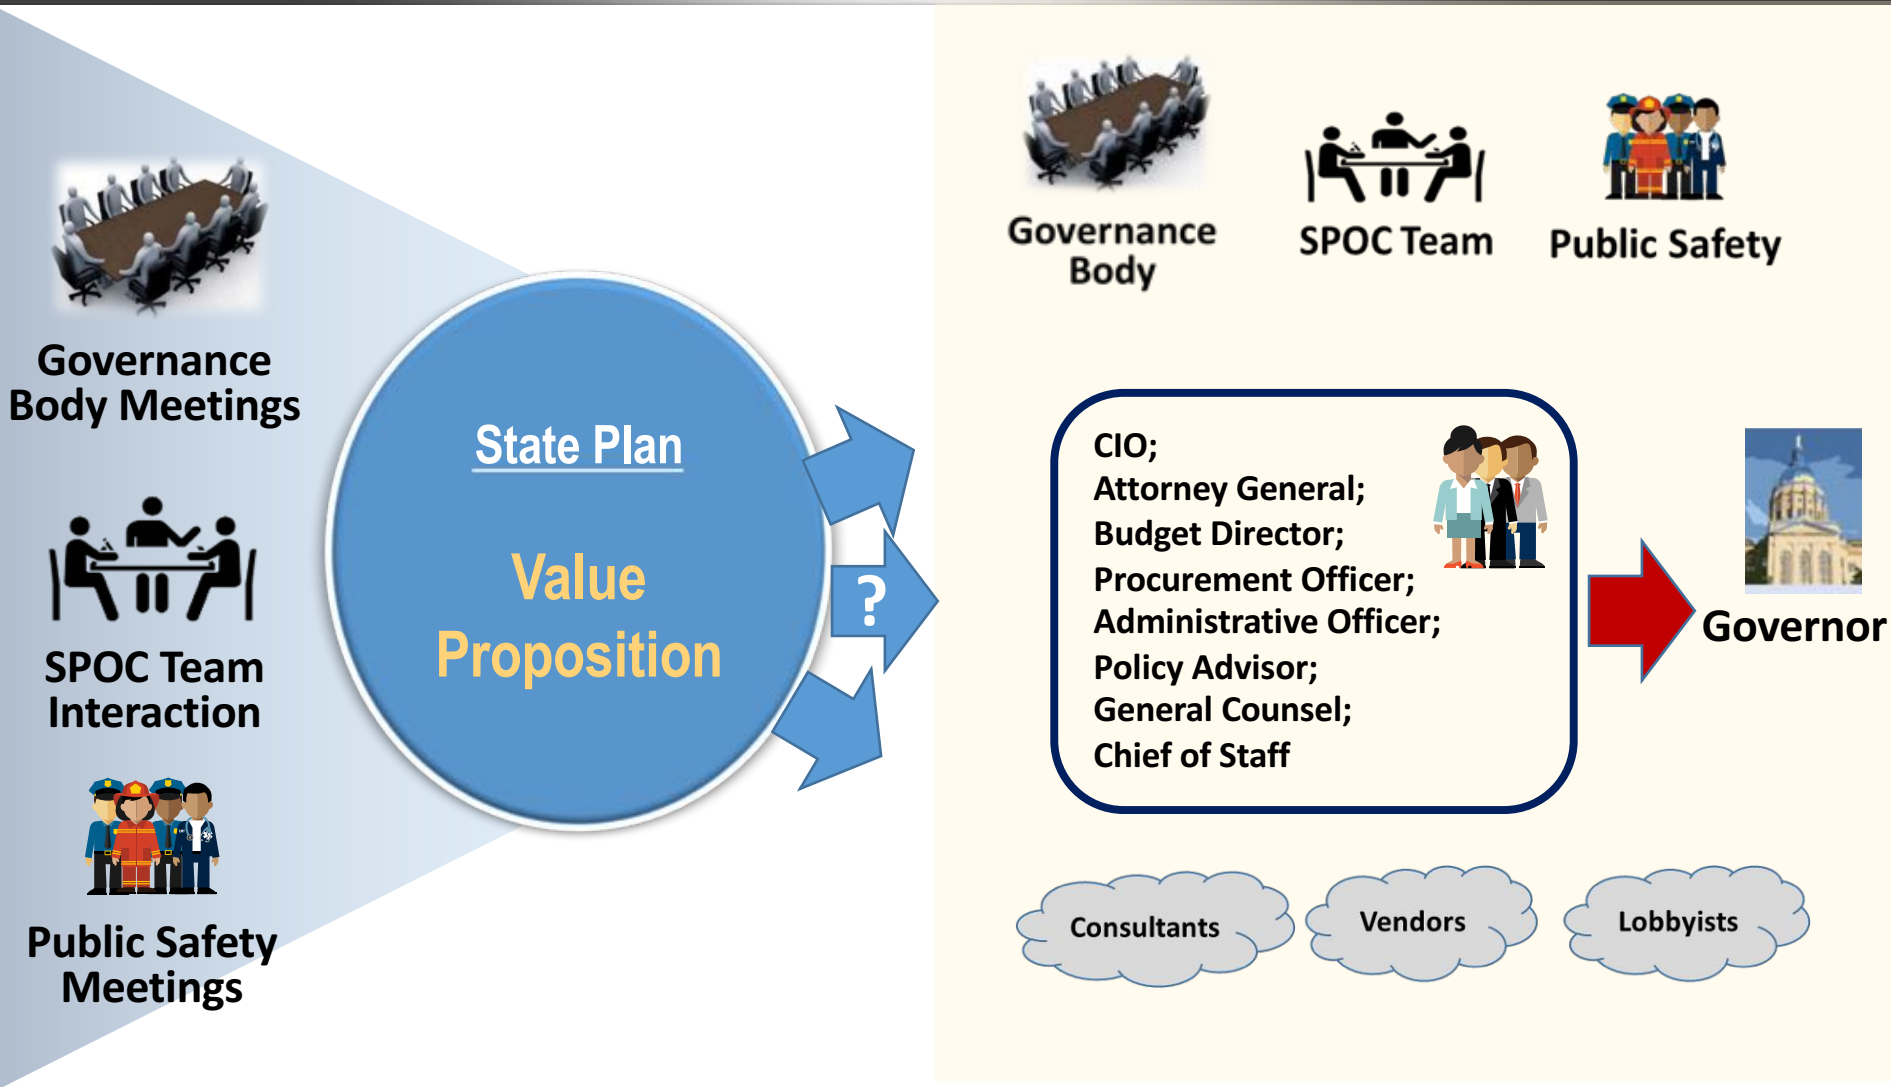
Governance Body Meetings

SPOC Team Interaction

Public Safety Meetings

State Plan

Value Proposition

?

Governance Body

SPOC Team

Public Safety

CIO;
Attorney General;
Budget Director;
Procurement Officer;
Administrative Officer;
Policy Advisor;
General Counsel;
Chief of Staff

Governor

Consultants

Vendors

Lobbyists